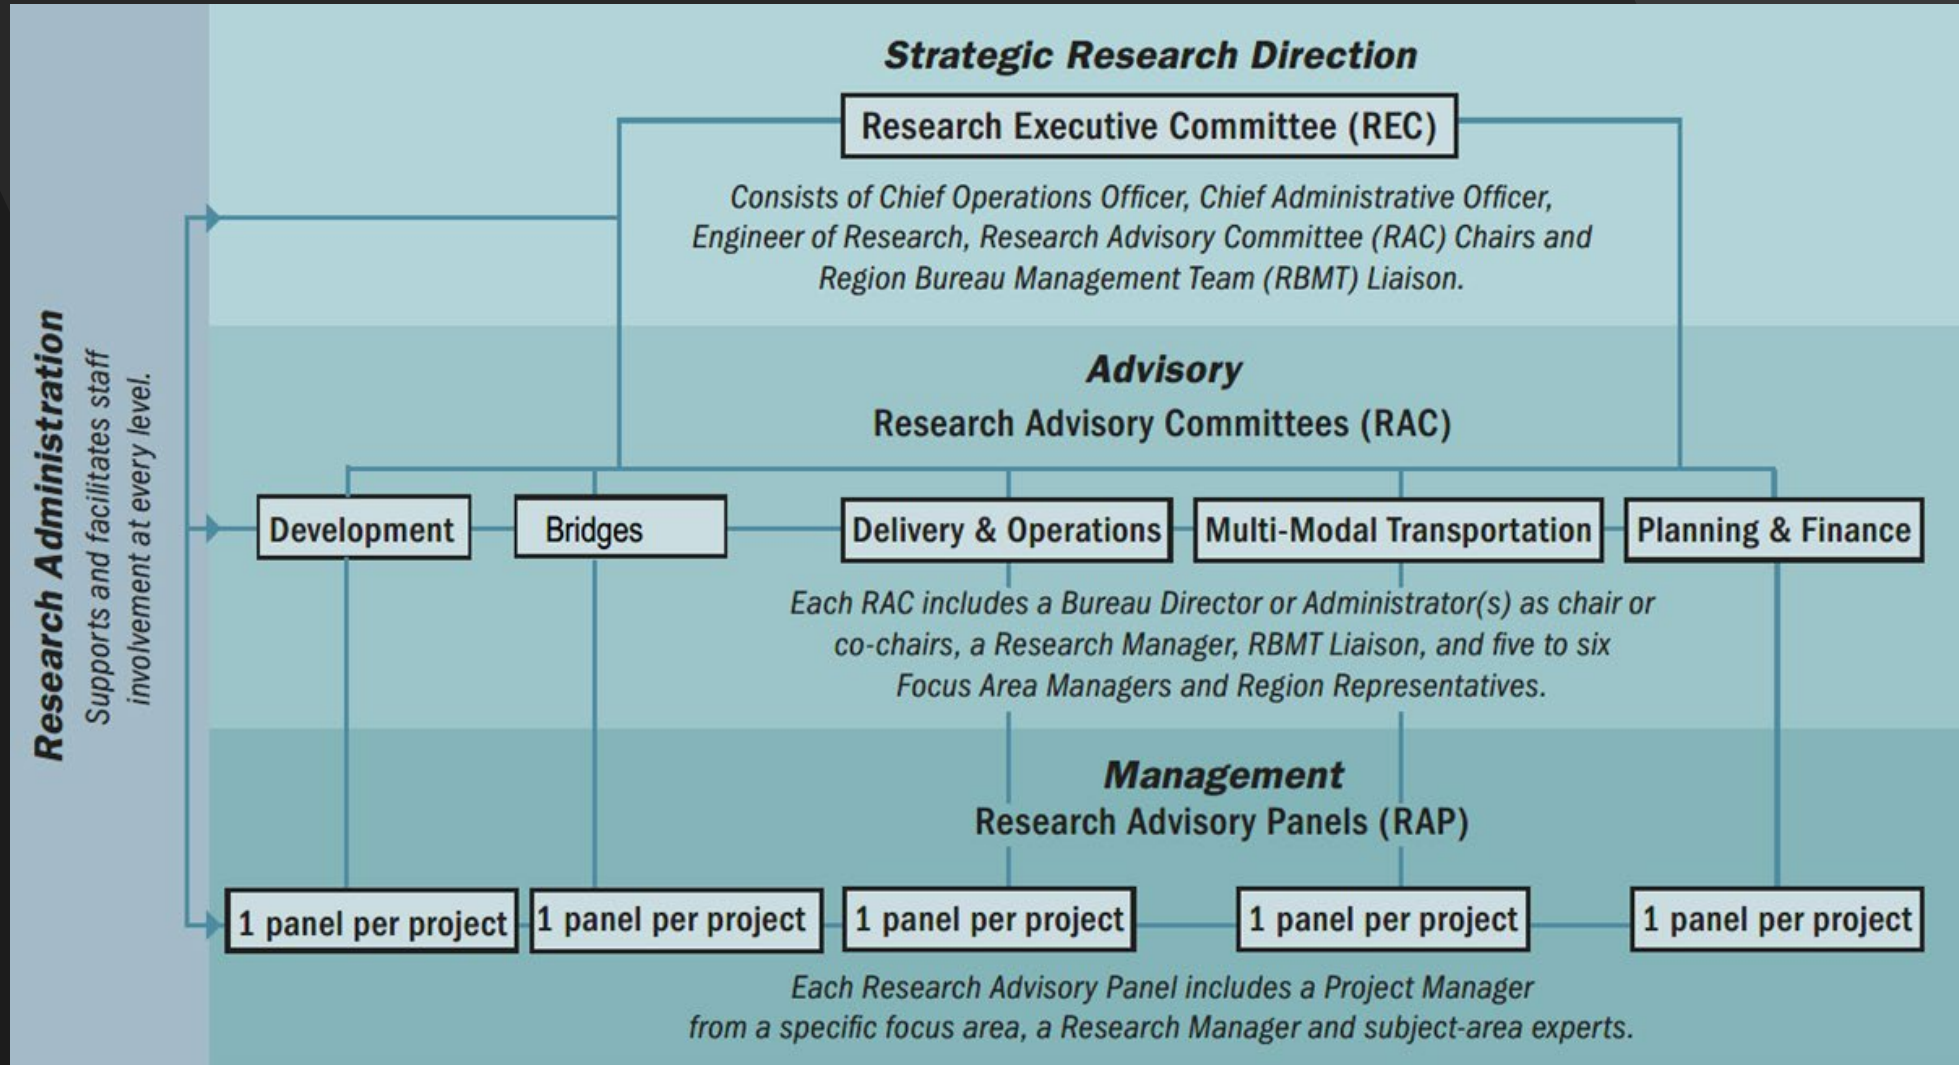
Research Administration

Supports and facilitates staff involvement at every level.

Strategic Research Direction

Research Executive Committee (REC)

Consists of Chief Operations Officer, Chief Administrative Officer, Engineer of Research, Research Advisory Committee (RAC) Chairs and Region Bureau Management Team (RBMT) Liaison.

Advisory

Research Advisory Committees (RAC)

Development

Bridges

Delivery & Operations

Multi-Modal Transportation

Planning & Finance

Each RAC includes a Bureau Director or Administrator(s) as chair or co-chairs, a Research Manager, RBMT Liaison, and five to six Focus Area Managers and Region Representatives.

Management

Research Advisory Panels (RAP)

1 panel per project

1 panel per project

1 panel per project

1 panel per project

1 panel per project

Each Research Advisory Panel includes a Project Manager from a specific focus area, a Research Manager and subject-area experts.